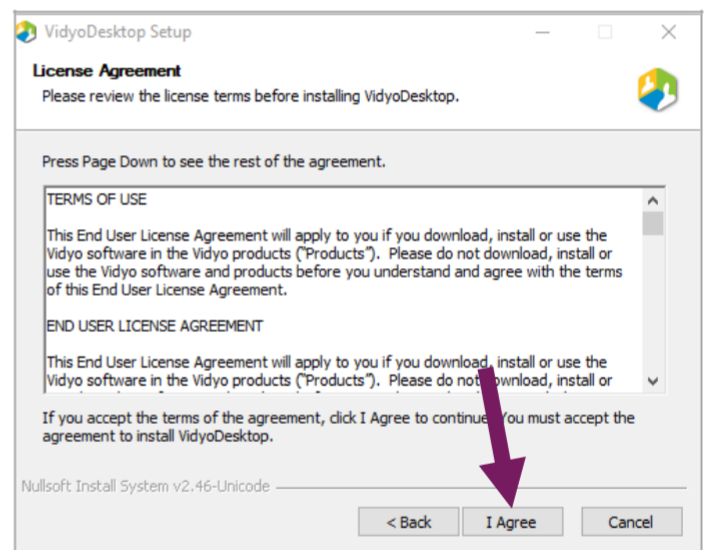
VidyoDesktop Setup

License Agreement
Please review the license terms before installing VidyoDesktop.

Press Page Down to see the rest of the agreement.

TERMS OF USE

This End User License Agreement will apply to you if you download, install or use the Vidyo software in the Vidyo products ("Products"). Please do not download, install or use the Vidyo software and products before you understand and agree with the terms of this End User License Agreement.

END USER LICENSE AGREEMENT

This End User License Agreement will apply to you if you download, install or use the Vidyo software in the Vidyo products ("Products"). Please do not download, install or

If you accept the terms of the agreement, click I Agree to continue. You must accept the agreement to install VidyoDesktop.

Nullsoft Install System v2.46-Unicode

< Back
I Agree
Cancel